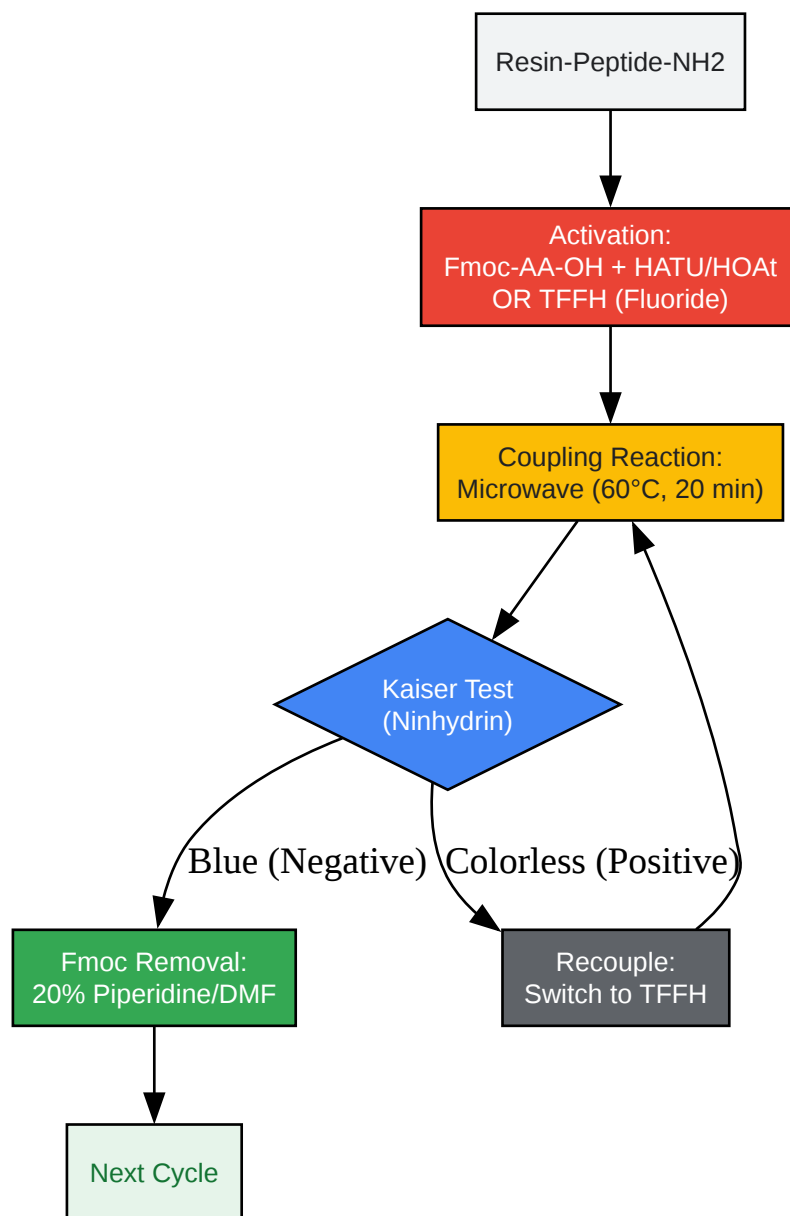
Resin-Peptide-NH2

Activation:
Fmoc-AA-OH + HATU/HOAt
OR TFFH (Fluoride)

Coupling Reaction:
Microwave (60°C, 20 min)

Kaiser Test
(Ninhydrin)

Blue (Negative)

Colorless (Positive)

Fmoc Removal:
20% Piperidine/DMF

Recouple:
Switch to TFFH

Next Cycle